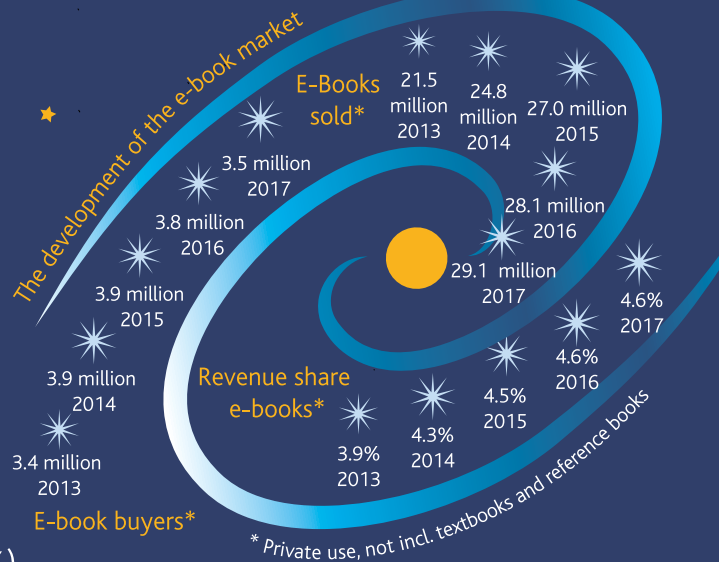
The development of the e-book market

E-Books sold*

21.5 million 2013

24.8 million 2014

27.0 million 2015

28.1 million 2016

29.1 million 2017

3.5 million 2017

3.8 million 2016

3.9 million 2015

3.9 million 2014

3.4 million 2013

E-book buyers*

Revenue share e-books*

3.9% 2013

4.3% 2014

4.5% 2015

4.6% 2016

4.6% 2017

* Private use, not incl. textbooks and reference books